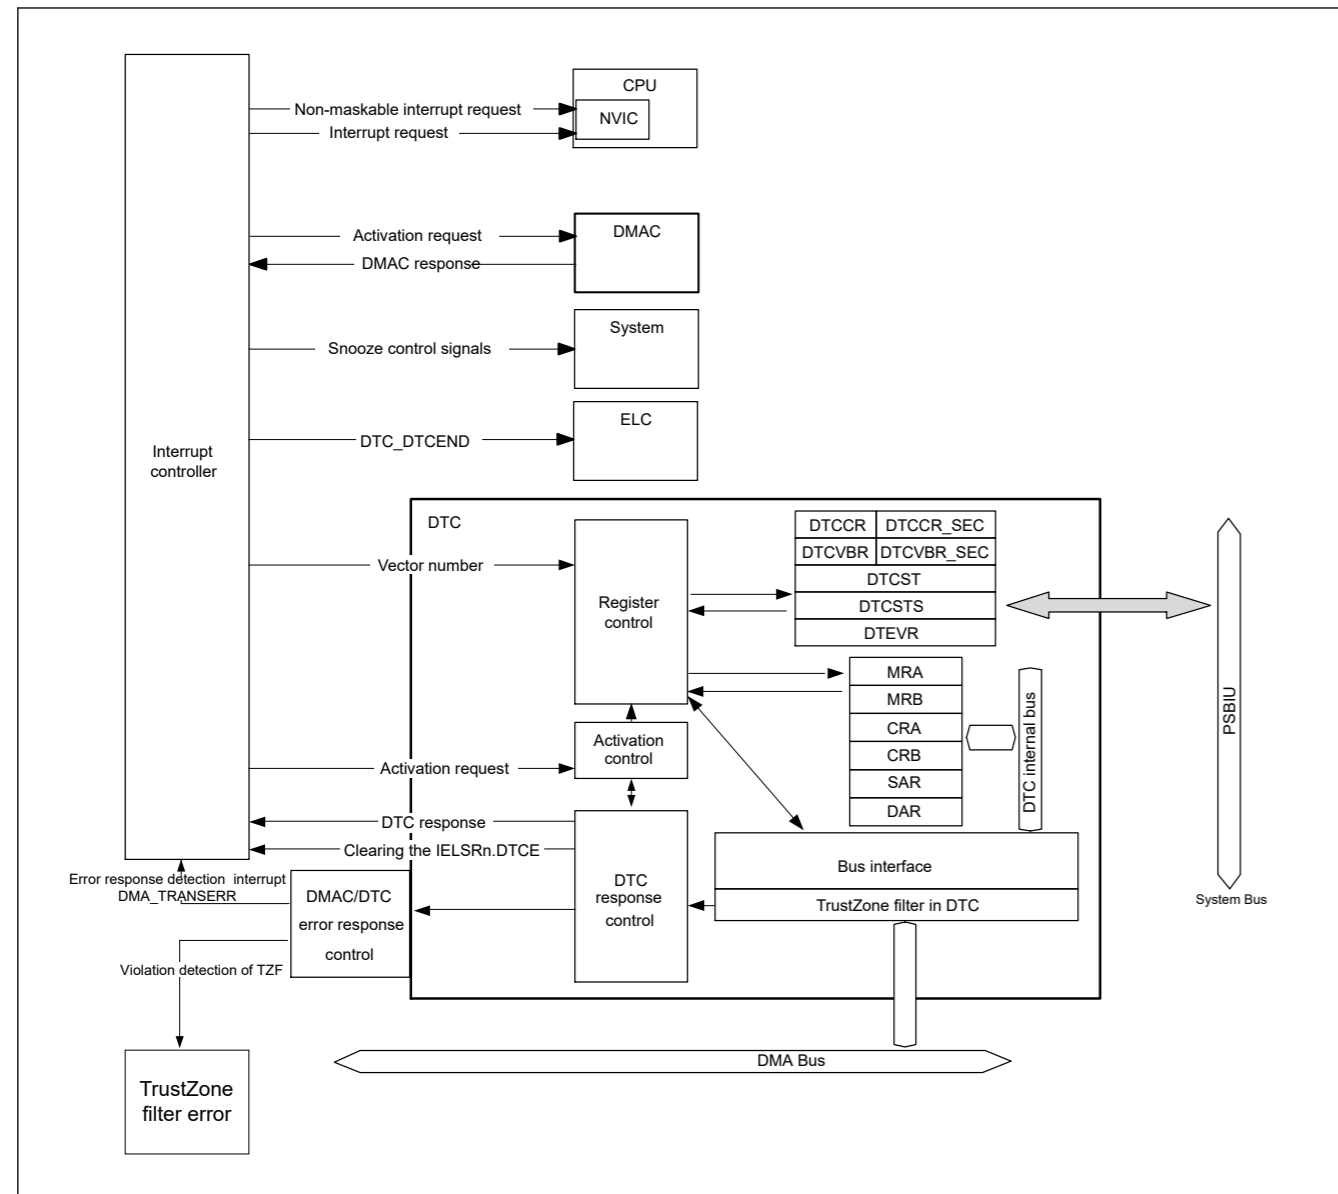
CPU
Non-maskable interrupt request
NVIC
Interrupt request
Activation request
DMAC
DMAC response
System
Snooze control signals
ELC
DTC_DTCEND
Interrupt controller
DTC
Vector number
Register control
DTCCR
DTCCR_SEC
DTCVBR
DTCVBR_SEC
DTCST
DTCSTS
DTEVR
PSBIU
MRA
MRB
CRA
CRB
SAR
DAR
DTC internal bus
Activation control
Activation request
DTC response
Clearing the IELSRn.DTCE
DTC response control
Bus interface
TrustZone filter in DTC
System Bus
Error response detection interrupt
DMA_TRANSERR
DMAC/DTC error response control
Violation detection of TZF
TrustZone filter error
DMA Bus